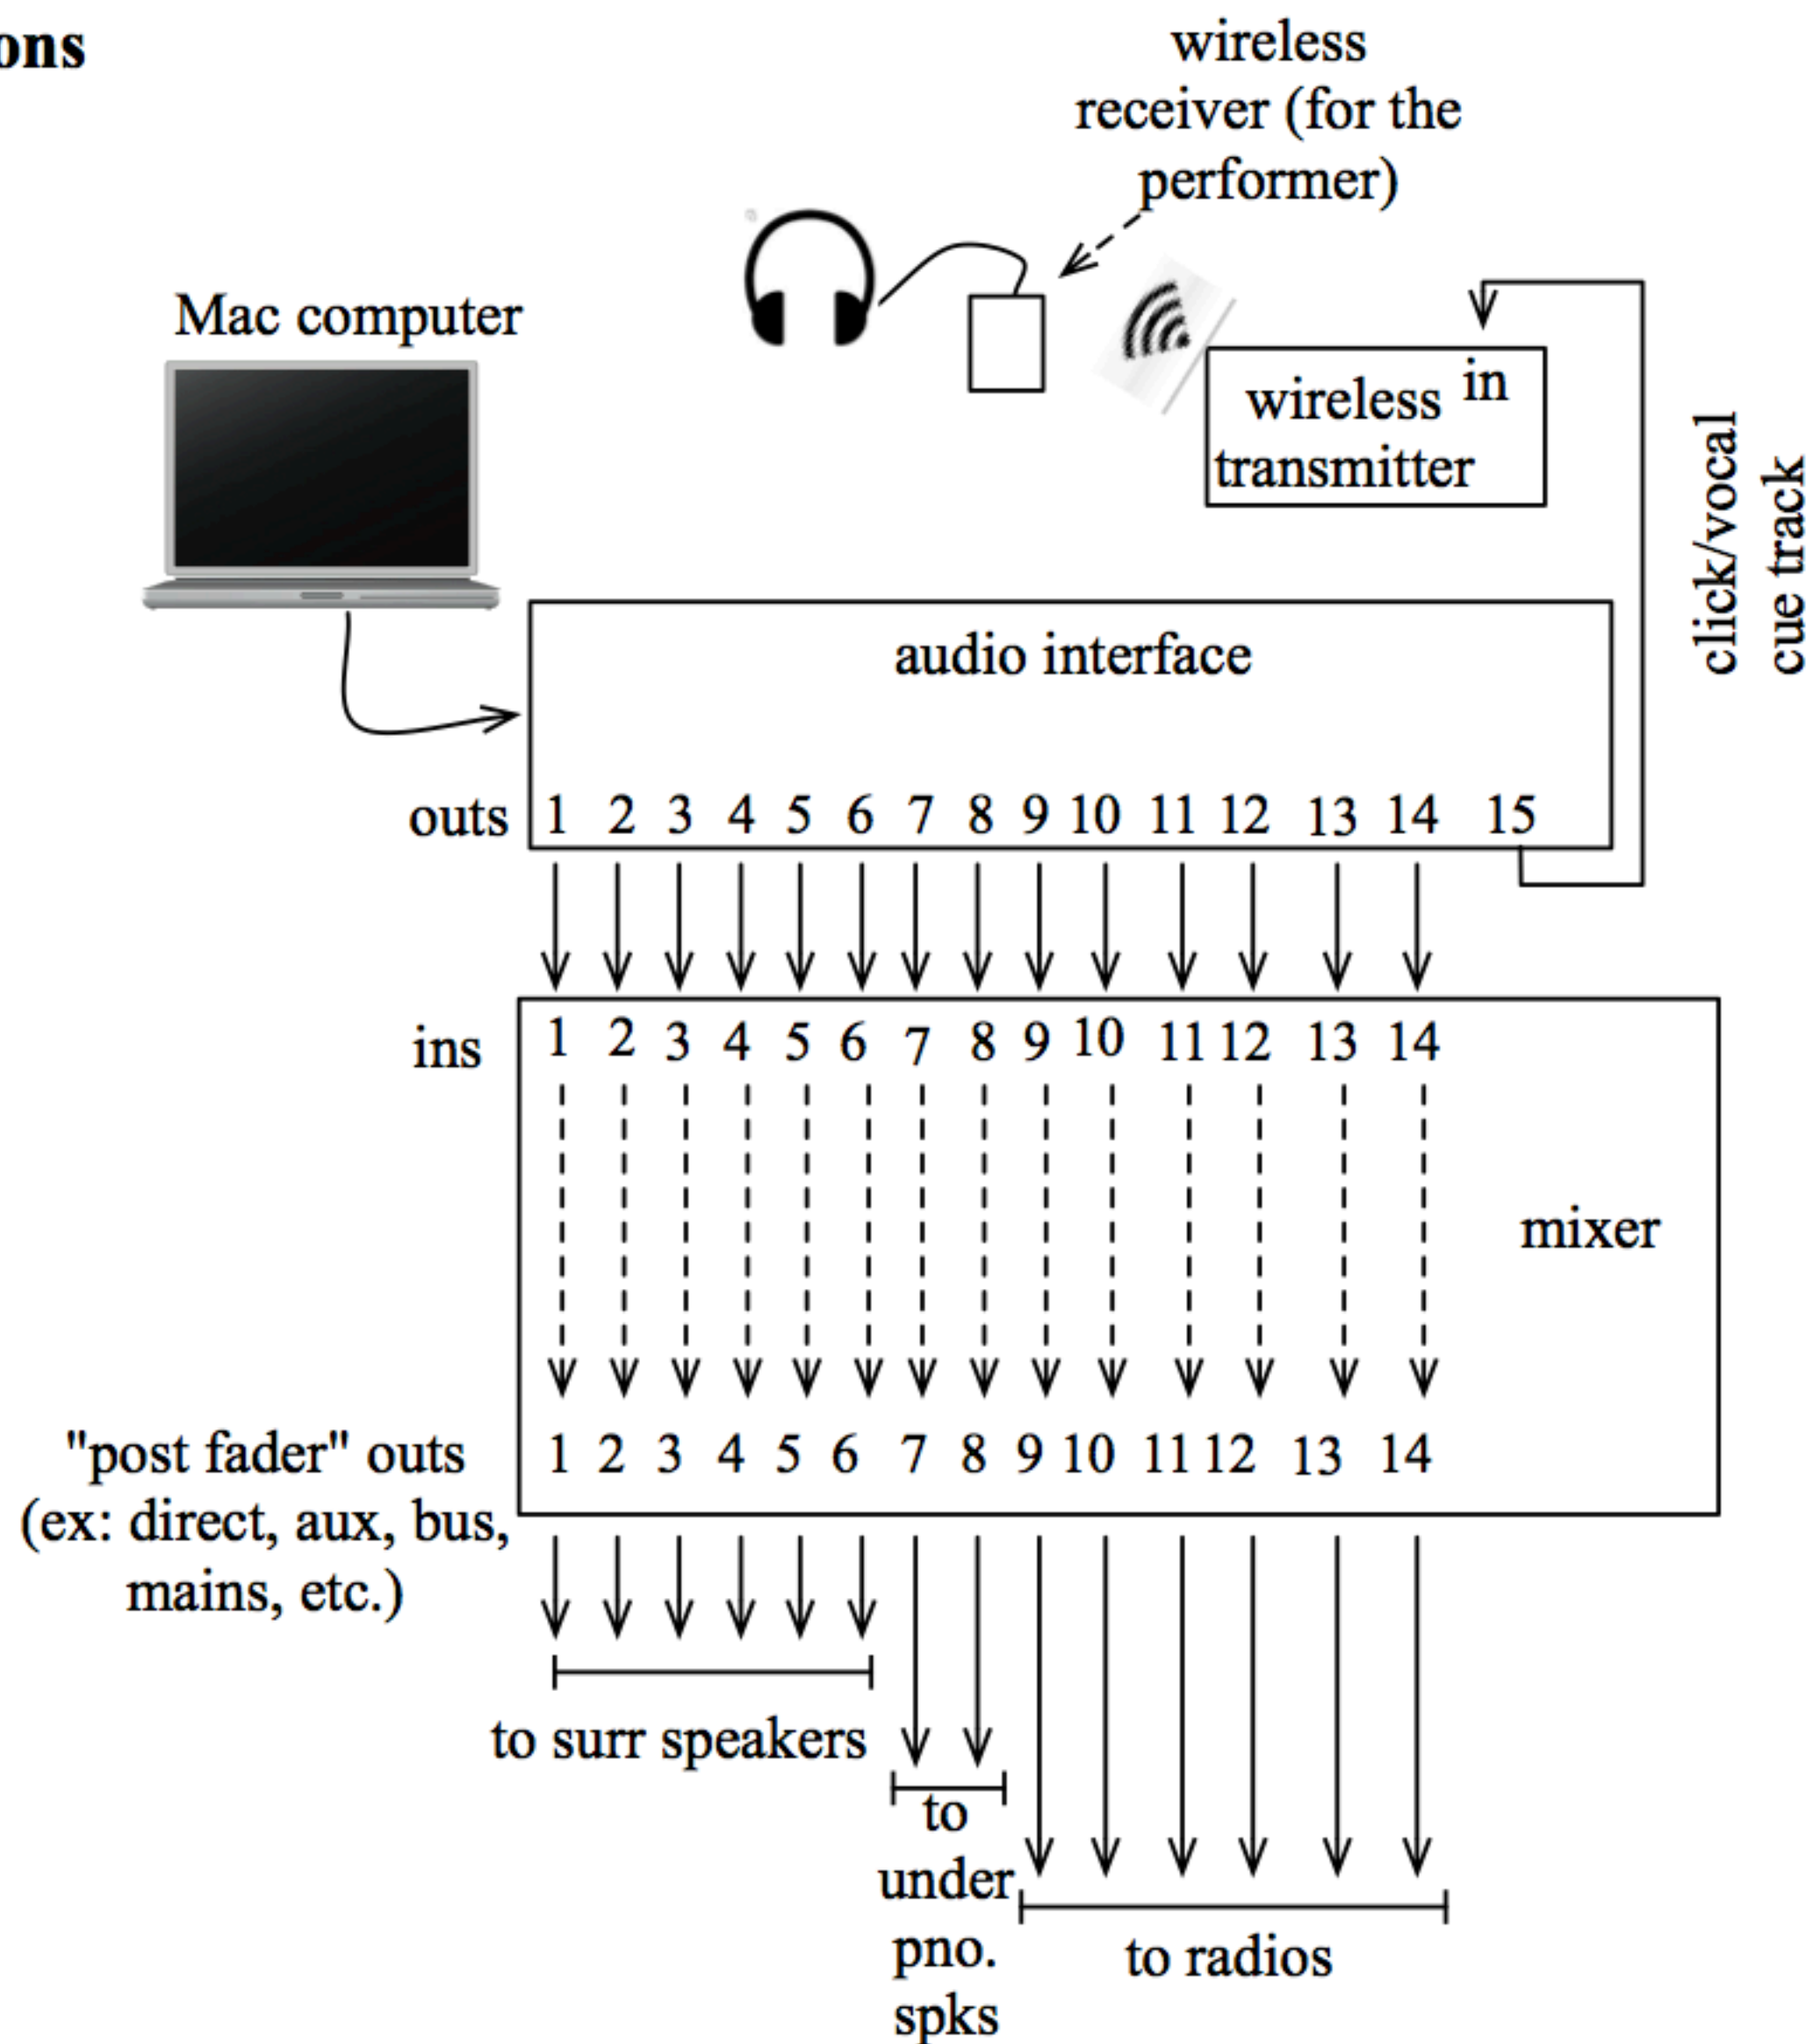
ons

wireless receiver (for the performer)

Mac computer

wireless transmitter

in

click/vocal cue track

audio interface

outs 1 2 3 4 5 6 7 8 9 10 11 12 13 14 15

ins 1 2 3 4 5 6 7 8 9 10 11 12 13 14

mixer

"post fader" outs (ex: direct, aux, bus, mains, etc.) 1 2 3 4 5 6 7 8 9 10 11 12 13 14

to surr speakers

to under pno. spks

to radios